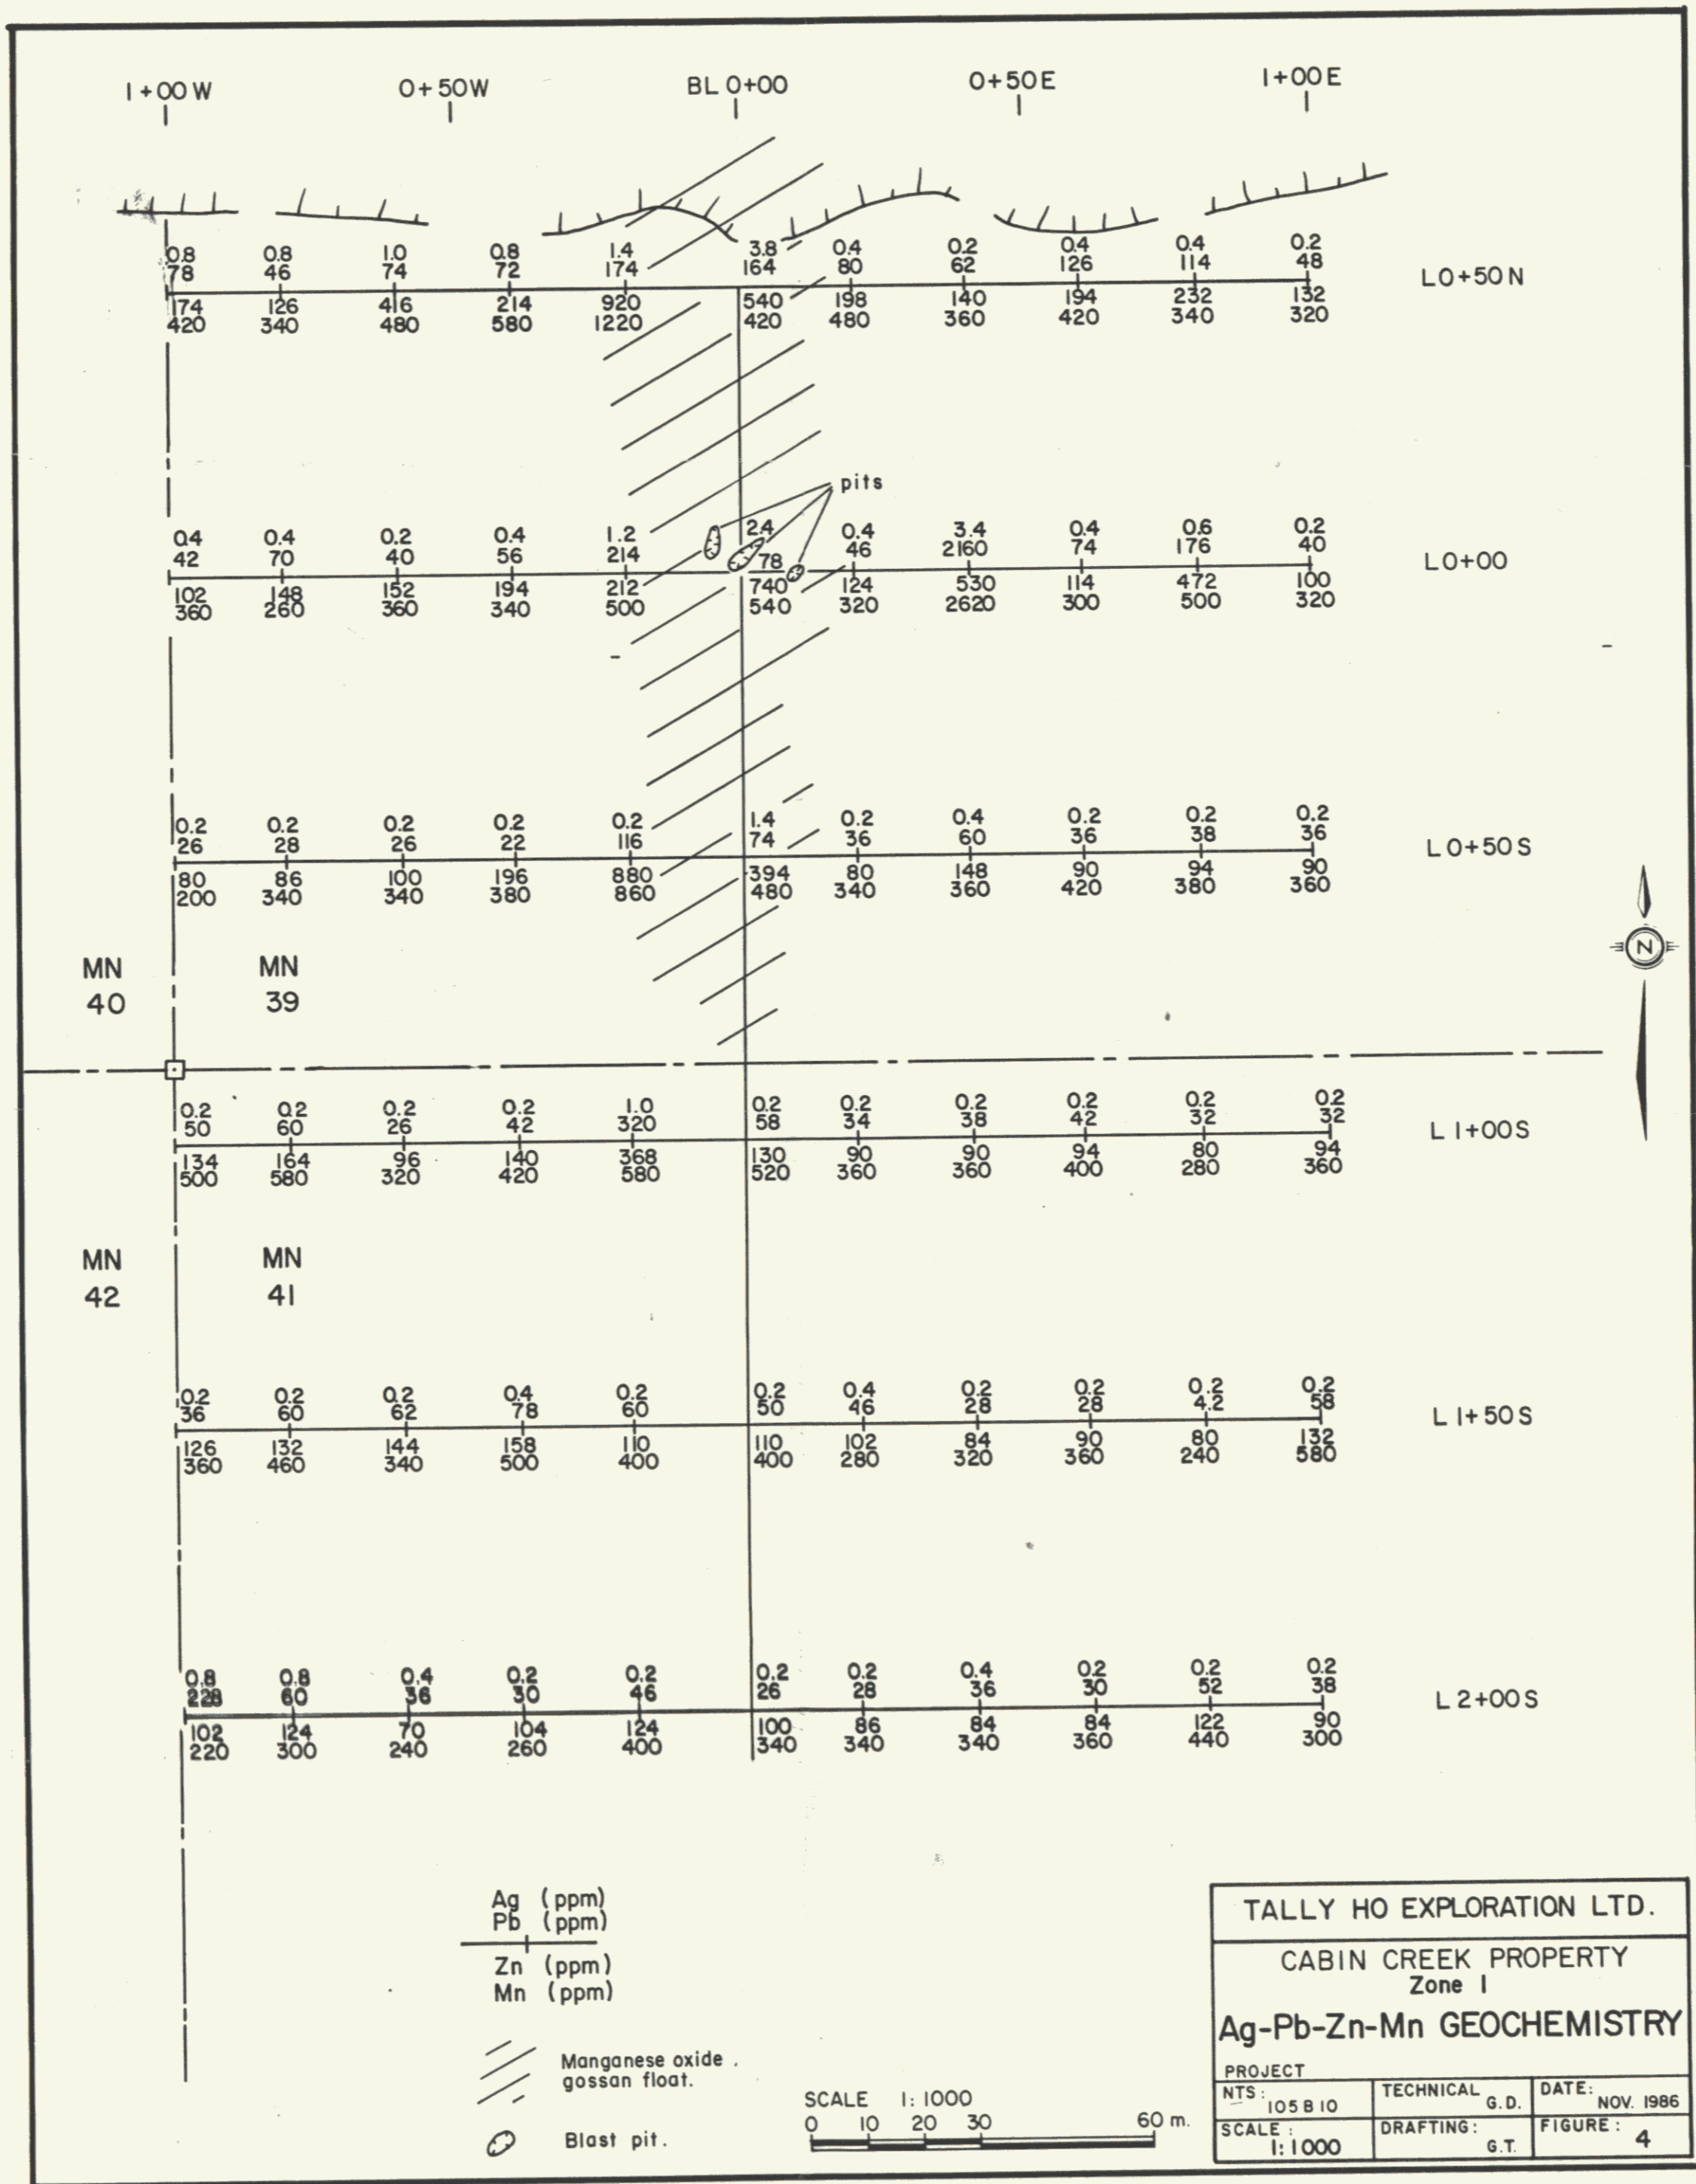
1+00W  0+50W  BL 0+00  0+50E  1+00E

0.8 78 174 420  0.8 46 126 340  1.0 74 416 480  0.8 72 214 580  1.4 174 920 1220  3.8 164 540 420  0.4 80 198 480  0.2 62 140 360  0.4 126 194 420  0.4 114 232 340  0.2 48 132 320  L0+50N

pits

0.4 42 102 360  0.4 70 148 260  0.2 40 152 360  0.4 56 194 340  1.2 214 212 500  2.4 78 740 540  0.4 46 124 320  3.4 2160 530 2620  0.4 74 114 300  0.6 176 472 500  0.2 40 100 320  L0+00

0.2 26 80 200  0.2 28 86 340  0.2 26 100 340  0.2 22 196 380  0.2 116 880 860  1.4 74 394 480  0.2 36 80 340  0.4 60 148 360  0.2 36 90 420  0.2 38 94 380  0.2 36 90 360  L0+50S

MN 40  MN 39

0.2 50 134 500  0.2 60 164 580  0.2 26 96 320  0.2 42 140 420  1.0 320 368 580  0.2 58 130 520  0.2 34 90 360  0.2 38 90 360  0.2 42 94 400  0.2 32 80 280  0.2 32 94 360  L1+00S

MN 42  MN 41

0.2 36 126 360  0.2 60 132 460  0.2 62 144 340  0.4 78 158 500  0.2 60 110 400  0.2 50 110 400  0.4 46 102 280  0.2 28 84 320  0.2 28 90 360  0.2 4.2 80 240  0.2 58 132 580  L1+50S

0.8 228 102 220  0.8 60 124 300  0.4 36 70 240  0.2 30 104 260  0.2 46 124 400  0.2 26 100 340  0.2 28 86 340  0.4 36 84 340  0.2 30 84 360  0.2 52 122 440  0.2 38 90 300  L2+00S

N

Ag (ppm)
Pb (ppm)
Zn (ppm)
Mn (ppm)

Manganese oxide gossan float.

Blast pit.

SCALE 1: 1000
0 10 20 30 60 m.

TALLY HO EXPLORATION LTD.
CABIN CREEK PROPERTY
Zone I
Ag-Pb-Zn-Mn GEOCHEMISTRY
PROJECT
NTS: 105 B 10 | TECHNICAL G.D. | DATE: NOV. 1986
SCALE: 1:1000 | DRAFTING: G.T. | FIGURE: 4